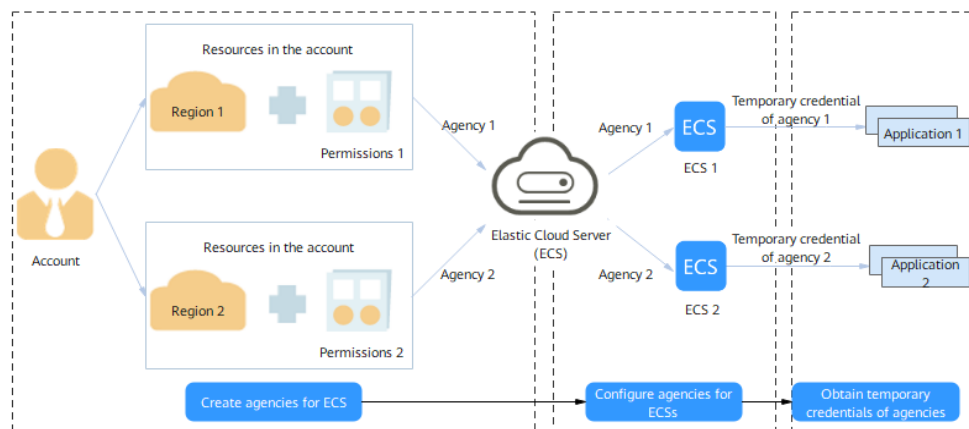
Resources in the account

Region 1

Permissions 1

Account

Resources in the account

Region 2

Permissions 2

Agency 1

Agency 2

Elastic Cloud Server (ECS)

Agency 1

ECS

ECS 1

Agency 2

ECS

ECS 2

Temporary credential of agency 1

Application 1

Temporary credential of agency 2

Application 2

Create agencies for ECS

Configure agencies for ECSs

Obtain temporary credentials of agencies